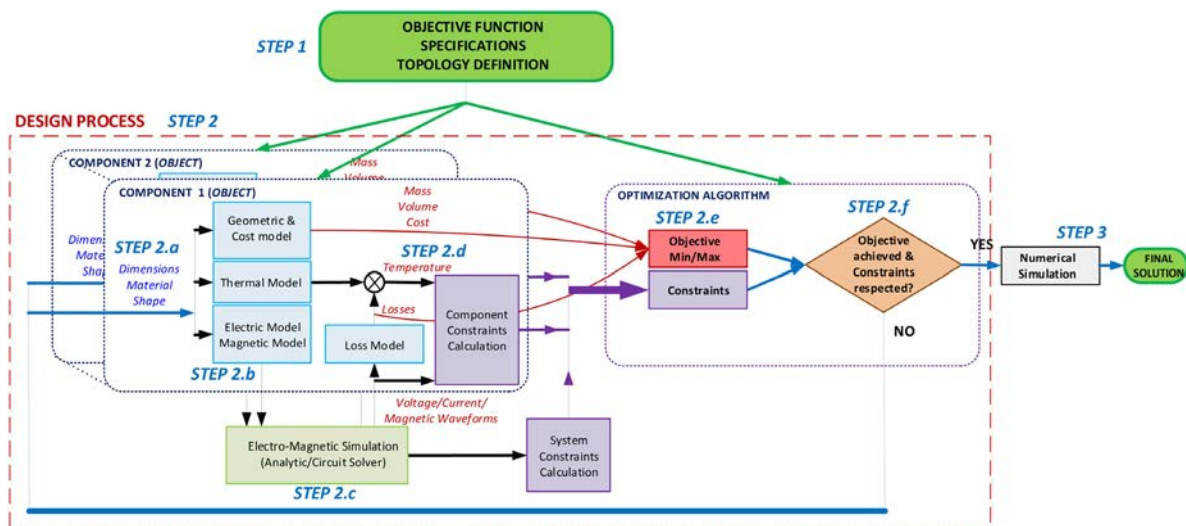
STEP 1

OBJECTIVE FUNCTION
SPECIFICATIONS
TOPOLOGY DEFINITION

DESIGN PROCESS STEP 2

COMPONENT 2 (OBJECT)

Mass
Volume

COMPONENT 1 (OBJECT)

Dimen
Mate
Shap

Mass
Volume
Cost

STEP 2.a
Dimensions
Material
Shape

Geometric & Cost model

Thermal Model

Electric Model
Magnetic Model

STEP 2.d
Temperature

Losses

Loss Model

Component Constraints Calculation

STEP 2.b

Voltage/Current/
Magnetic Waveforms

OPTIMIZATION ALGORITHM

STEP 2.e

Objective
Min/Max

Constraints

STEP 2.f

Objective achieved & Constraints respected?

YES

NO

STEP 3

Numerical Simulation

FINAL SOLUTION

Electro-Magnetic Simulation
(Analytic/Circuit Solver)

System Constraints Calculation

STEP 2.c